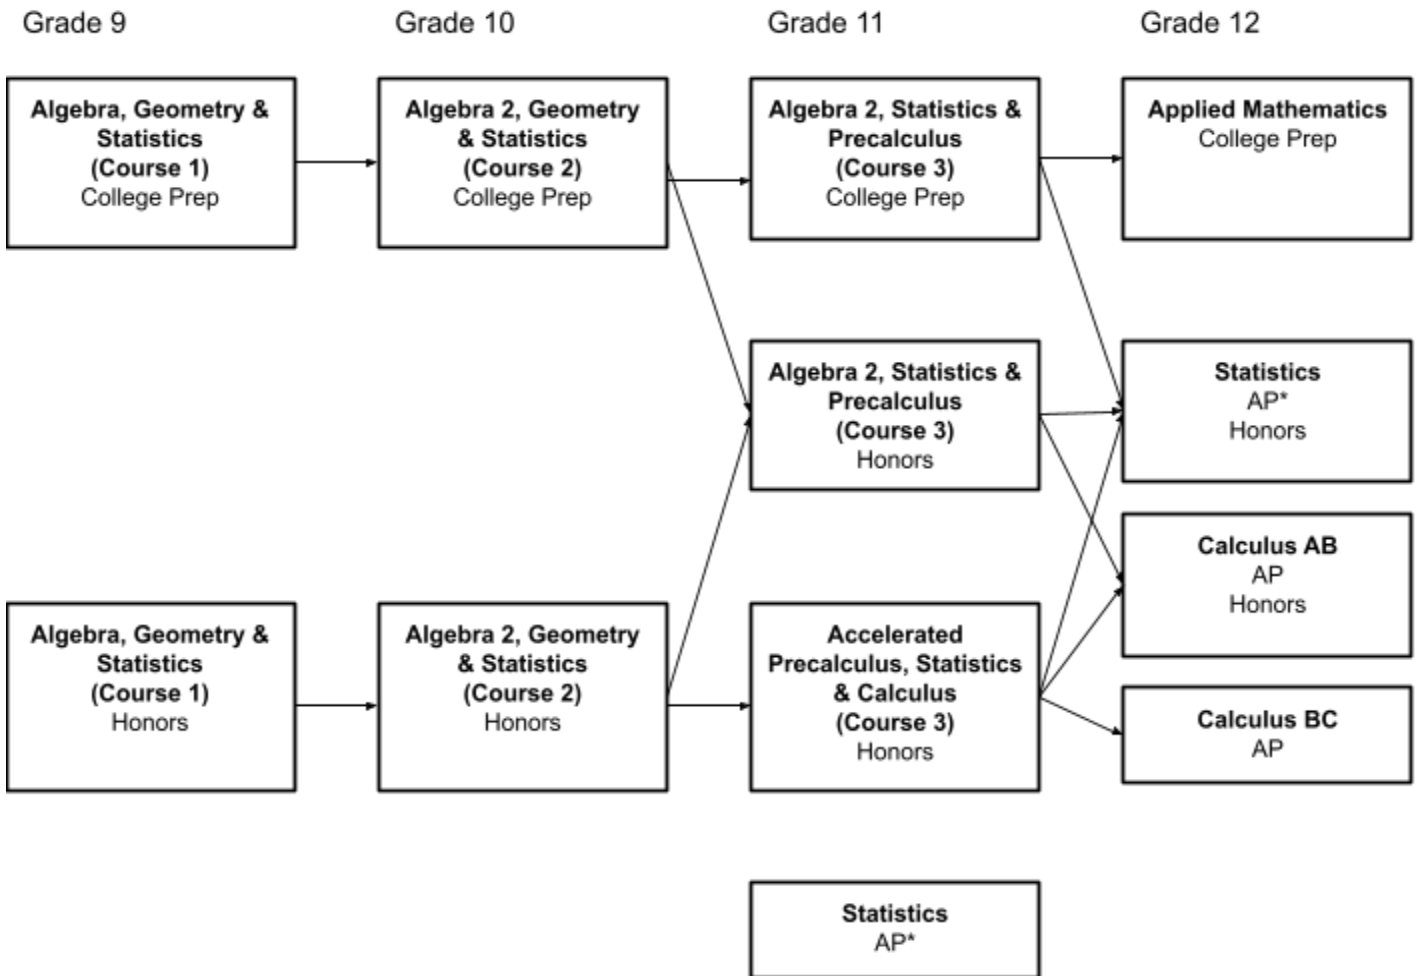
Grade 9

Grade 10

Grade 11

Grade 12

Algebra, Geometry & Statistics (Course 1) College Prep

Algebra 2, Geometry & Statistics (Course 2) College Prep

Algebra 2, Statistics & Precalculus (Course 3) College Prep

Applied Mathematics College Prep

Algebra 2, Statistics & Precalculus (Course 3) Honors

Statistics AP* Honors

Calculus AB AP Honors

Algebra, Geometry & Statistics (Course 1) Honors

Algebra 2, Geometry & Statistics (Course 2) Honors

Accelerated Precalculus, Statistics & Calculus (Course 3) Honors

Calculus BC AP

Statistics AP*